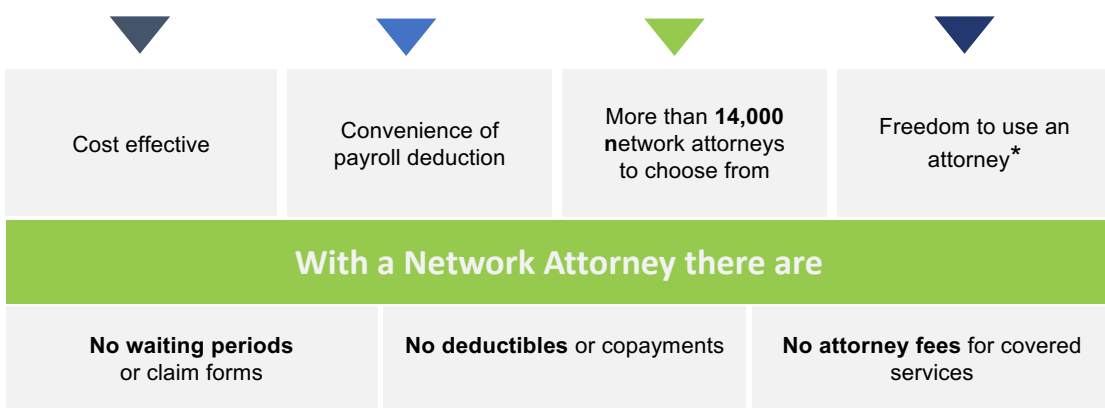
Cost effective

Convenience of payroll deduction

More than **14,000** **n**etwork attorneys to choose from

Freedom to use an attorney*

With a Network Attorney there are

**No waiting periods** or claim forms

**No deductibles** or copayments

**No attorney fees** for covered services